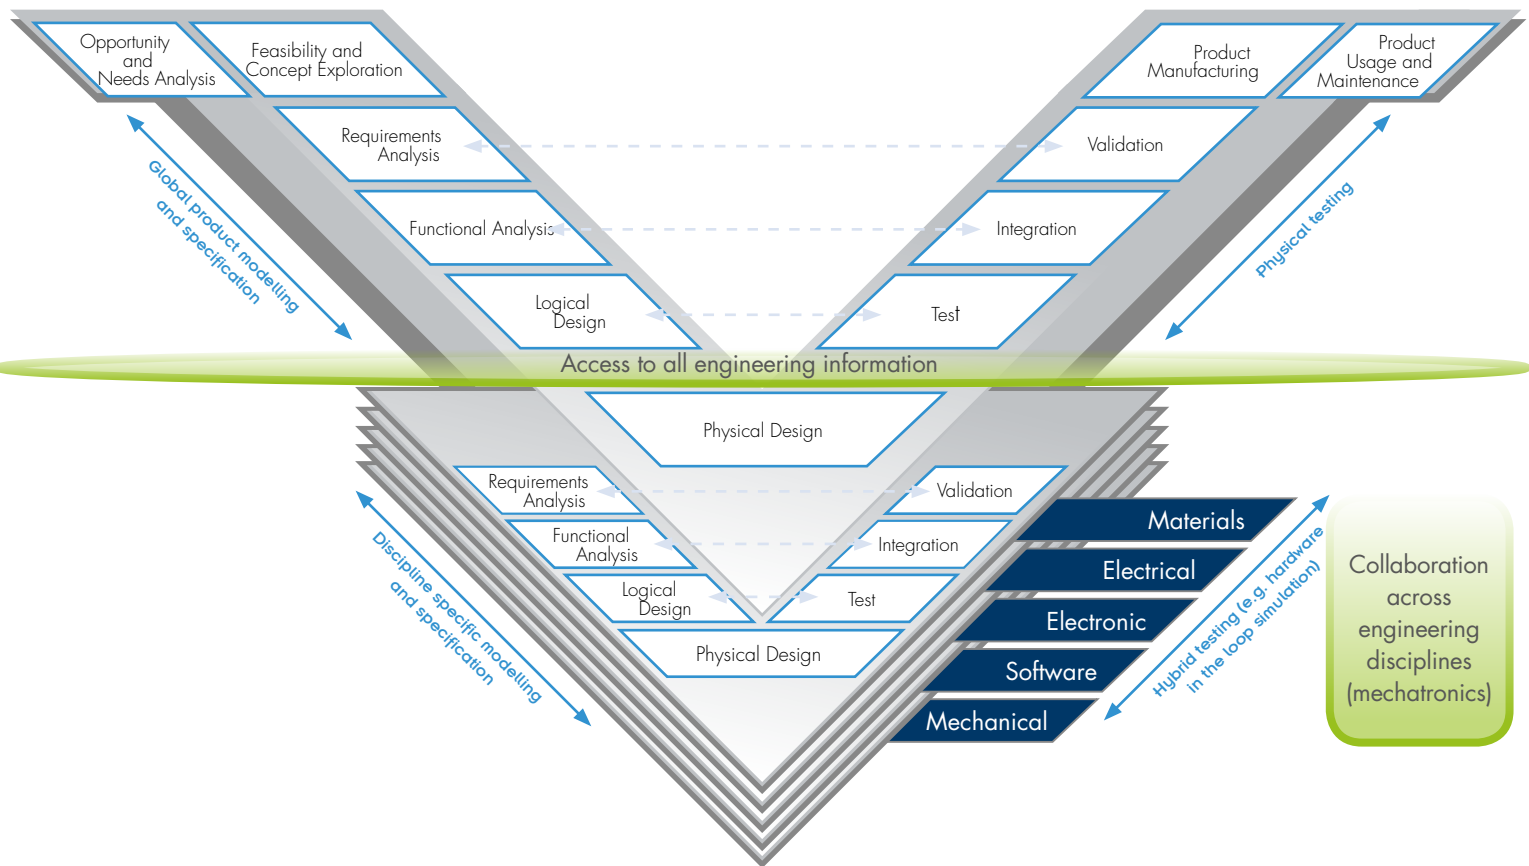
Opportunity and Needs Analysis

Feasibility and Concept Exploration

Requirements Analysis

Functional Analysis

Logical Design

Product Manufacturing

Product Usage and Maintenance

Validation

Integration

Test

Global product modelling and specification

Physical testing

Access to all engineering information

Physical Design

Requirements Analysis

Functional Analysis

Logical Design

Physical Design

Validation

Integration

Test

Materials

Electrical

Electronic

Software

Mechanical

Discipline specific modelling and specification

Hybrid testing (e.g. hardware in the loop simulation)

Collaboration across engineering disciplines (mechatronics)